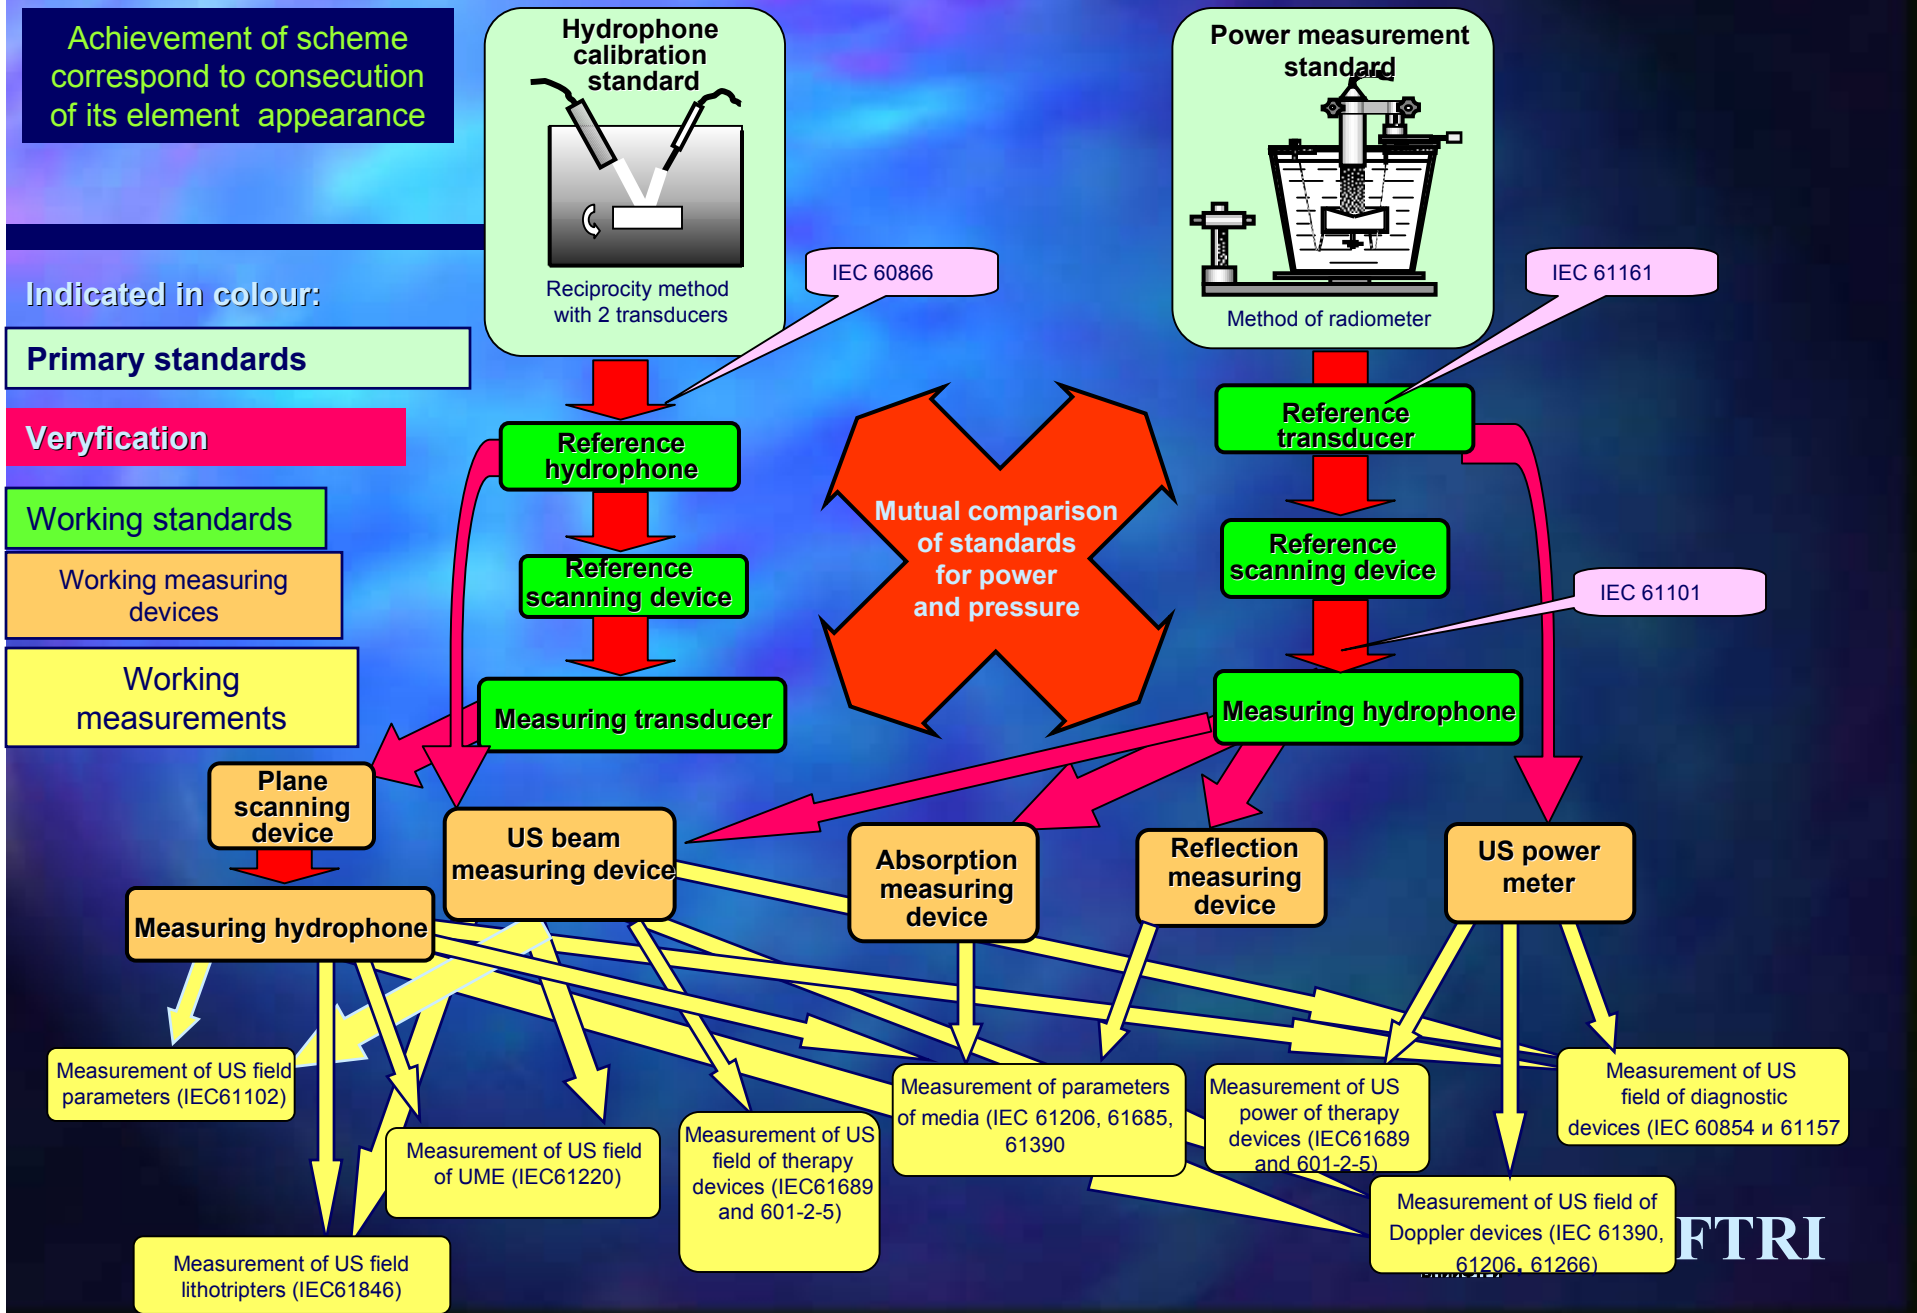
Achievement of scheme correspond to consecution of its element appearance

Hydrophone calibration standard

Reciprocity method with 2 transducers

Power measurement standard

Method of radiometer

IEC 60866

IEC 61161

Indicated in colour:

Primary standards

Veryfication

Working standards

Working measuring devices

Working measurements

Reference hydrophone

Reference scanning device

Measuring transducer

Mutual comparison of standards for power and pressure

Reference transducer

Reference scanning device

IEC 61101

Measuring hydrophone

Plane scanning device

Measuring hydrophone

US beam measuring device

Absorption measuring device

Reflection measuring device

US power meter

Measurement of US field parameters (IEC61102)

Measurement of US field of UME (IEC61220)

Measurement of US field of therapy devices (IEC61689 and 601-2-5)

Measurement of parameters of media (IEC 61206, 61685, 61390

Measurement of US power of therapy devices (IEC61689 and 601-2-5)

Measurement of US field of diagnostic devices (IEC 60854 и 61157

Measurement of US field lithotripters (IEC61846)

Measurement of US field of Doppler devices (IEC 61390, 61206, 61266)

FTRI